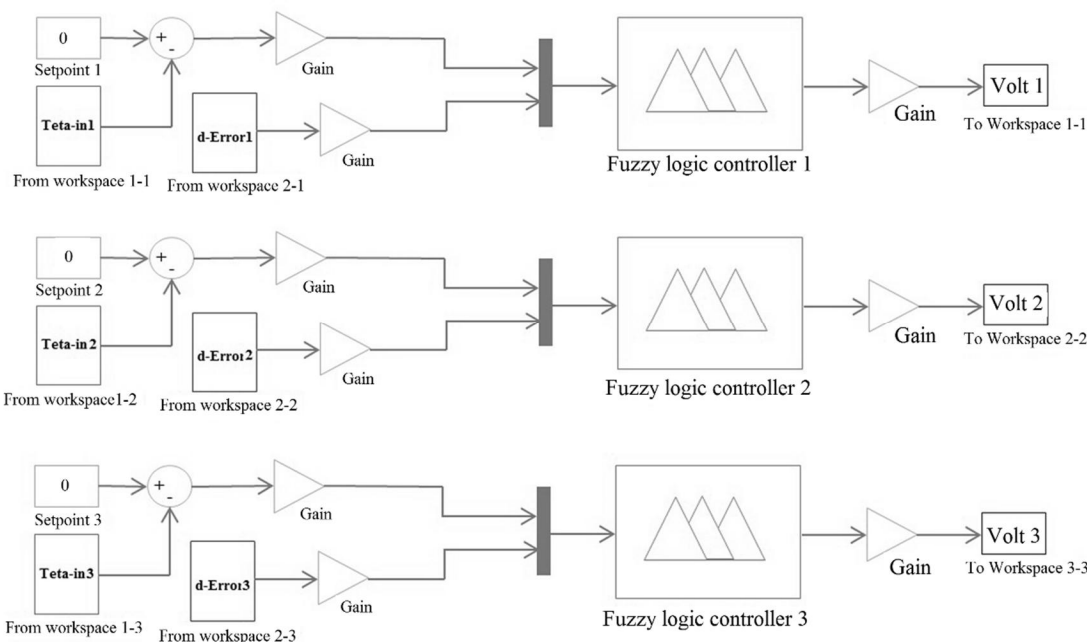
0
Setpoint 1
+
-
Gain
Teta-in1
From workspace 1-1
d-Error1
From workspace 2-1
Gain
Fuzzy logic controller 1
Gain
Volt 1
To Workspace 1-1

0
Setpoint 2
+
-
Gain
Teta-in2
From workspace1-2
d-Error2
From workspace 2-2
Gain
Fuzzy logic controller 2
Gain
Volt 2
To Workspace 2-2

0
Setpoint 3
+
-
Gain
Teta-in3
From workspace 1-3
d-Error3
From workspace 2-3
Gain
Fuzzy logic controller 3
Gain
Volt 3
To Workspace 3-3